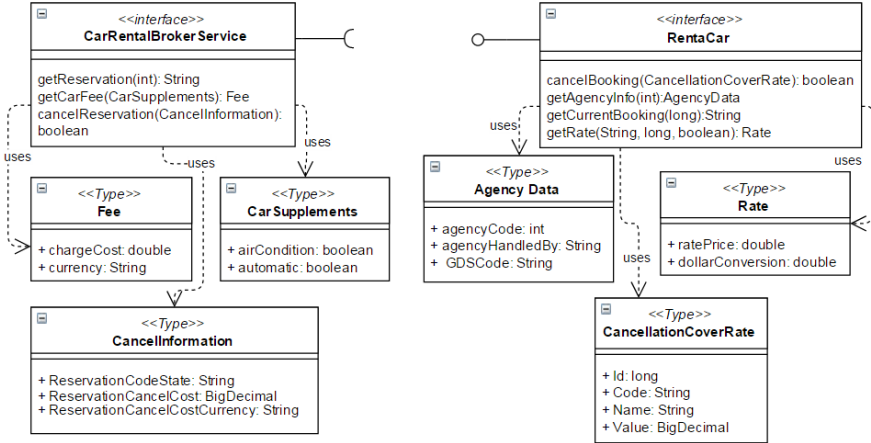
<<interface>>
CarRentalBrokerService

getReservation(int): String
getCarFee(CarSupplements): Fee
cancelReservation(CancelInformation): boolean

uses

uses

uses

<<Type>>
Fee

+ chargeCost: double
+ currency: String

<<Type>>
CarSupplements

+ airCondition: boolean
+ automatic: boolean

<<Type>>
CancelInformation

+ ReservationCodeState: String
+ ReservationCancelCost: BigDecimal
+ ReservationCancelCostCurrency: String

<<interface>>
RentaCar

cancelBooking(CancellationCoverRate): boolean
getAgencyInfo(int):AgencyData
getCurrentBooking(long):String
getRate(String, long, boolean): Rate

uses

uses

uses

<<Type>>
Agency Data

+ agencyCode: int
+ agencyHandledBy: String
+ GDSCode: String

<<Type>>
Rate

+ ratePrice: double
+ dollarConversion: double

<<Type>>
CancellationCoverRate

+ Id: long
+ Code: String
+ Name: String
+ Value: BigDecimal